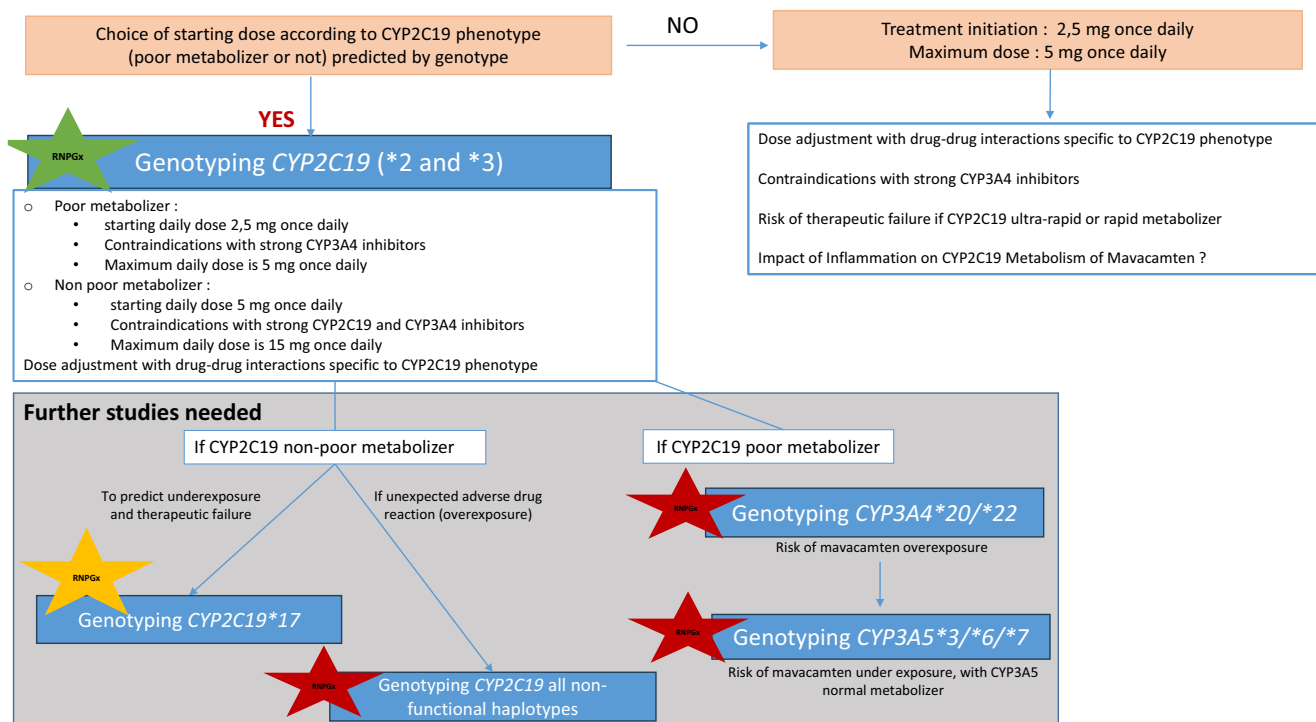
Choice of starting dose according to CYP2C19 phenotype (poor metabolizer or not) predicted by genotype

NO

Treatment initiation : 2,5 mg once daily
Maximum dose : 5 mg once daily

YES

RNPGx

Genotyping *CYP2C19* (*2 and *3)

Dose adjustment with drug-drug interactions specific to CYP2C19 phenotype

Contraindications with strong CYP3A4 inhibitors

Risk of therapeutic failure if CYP2C19 ultra-rapid or rapid metabolizer

Impact of Inflammation on CYP2C19 Metabolism of Mavacamten ?

o Poor metabolizer :
• starting daily dose 2,5 mg once daily
• Contraindications with strong CYP3A4 inhibitors
• Maximum daily dose is 5 mg once daily
o Non poor metabolizer :
• starting daily dose 5 mg once daily
• Contraindications with strong CYP2C19 and CYP3A4 inhibitors
• Maximum daily dose is 15 mg once daily
Dose adjustment with drug-drug interactions specific to CYP2C19 phenotype

Further studies needed

If CYP2C19 non-poor metabolizer

If CYP2C19 poor metabolizer

To predict underexposure and therapeutic failure

If unexpected adverse drug reaction (overexposure)

RNPGx

Genotyping *CYP3A4*20/*22*

Risk of mavacamten overexposure

RNPGx

Genotyping *CYP2C19*17*

RNPGx

Genotyping *CYP3A5*3/*6/*7*

Risk of mavacamten under exposure, with CYP3A5 normal metabolizer

RNPGx

Genotyping *CYP2C19* all non-functional haplotypes